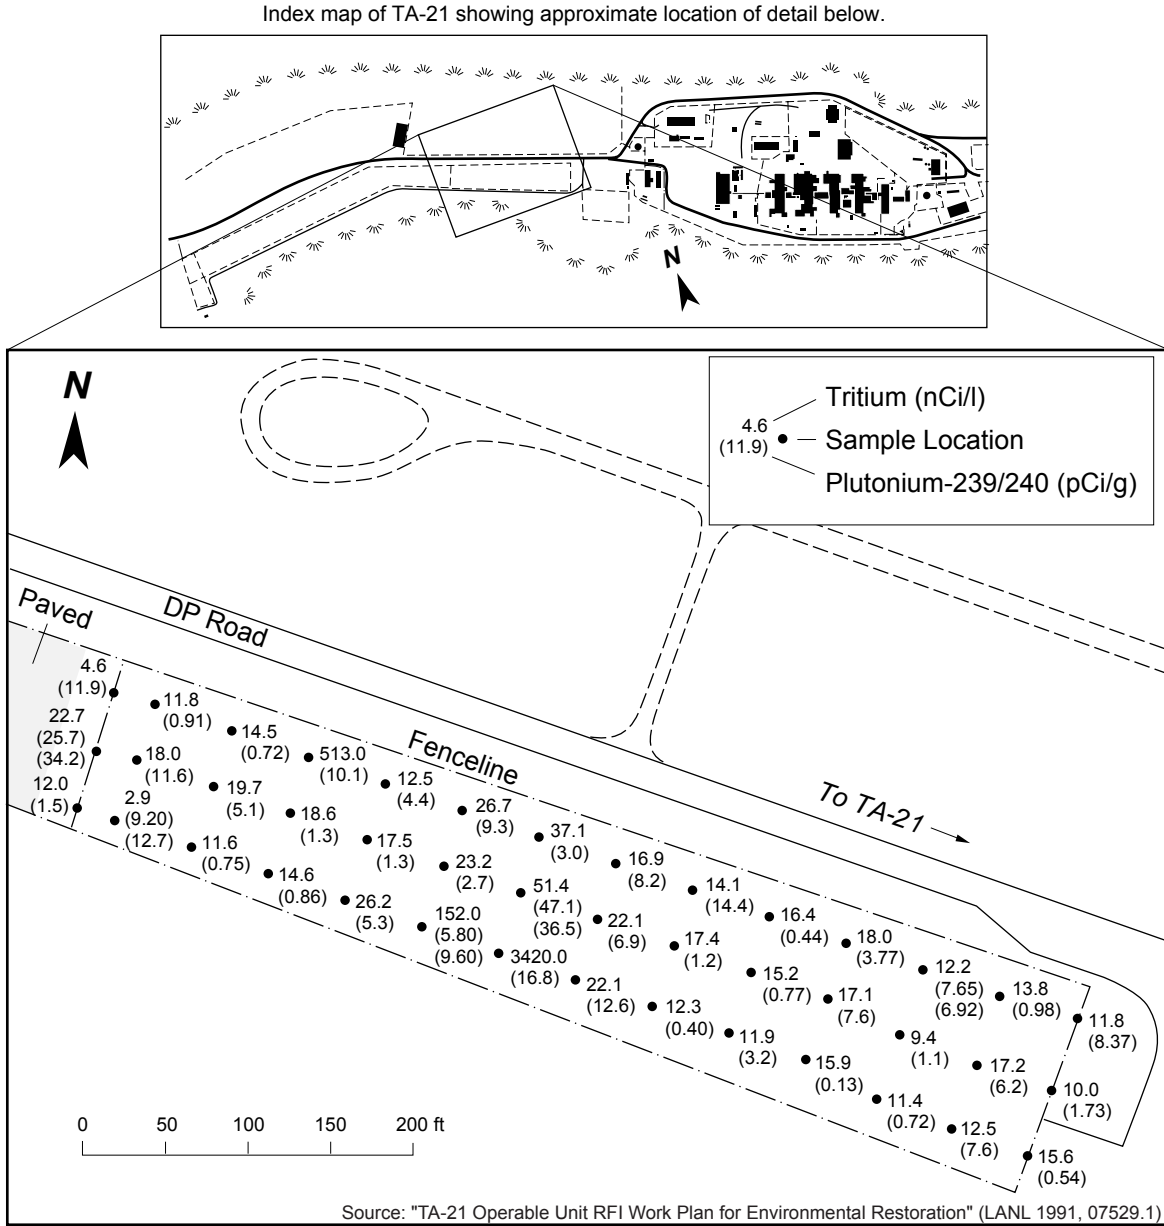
Index map of TA-21 showing approximate location of detail below.

N

N

4.6
(11.9)
Tritium (nCi/l)
Sample Location
Plutonium-239/240 (pCi/g)

Paved

DP Road

Fenceline

To TA-21

4.6
(11.9)

22.7
(25.7)
(34.2)

12.0
(1.5)

11.8
(0.91)

14.5
(0.72)

513.0
(10.1)

18.0
(11.6)

19.7
(5.1)

12.5
(4.4)

2.9
(9.20)
(12.7)

18.6
(1.3)

26.7
(9.3)

11.6
(0.75)

17.5
(1.3)

37.1
(3.0)

14.6
(0.86)

23.2
(2.7)

16.9
(8.2)

26.2
(5.3)

51.4
(47.1)
(36.5)

14.1
(14.4)

152.0
(5.80)
(9.60)

22.1
(6.9)

16.4
(0.44)

3420.0
(16.8)

17.4
(1.2)

18.0
(3.77)

22.1
(12.6)

15.2
(0.77)

12.2
(7.65)
(6.92)

12.3
(0.40)

17.1
(7.6)

13.8
(0.98)

11.9
(3.2)

9.4
(1.1)

11.8
(8.37)

15.9
(0.13)

17.2
(6.2)

11.4
(0.72)

10.0
(1.73)

12.5
(7.6)

15.6
(0.54)

0 50 100 150 200 ft

Source: "TA-21 Operable Unit RFI Work Plan for Environmental Restoration" (LANL 1991, 07529.1)